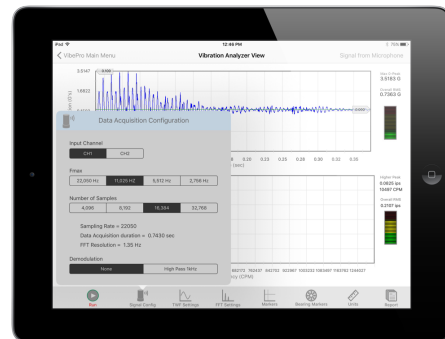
iPod 12:46 PM 75%

< VibePro Main Menu

Vibration Analyzer View

Signal from Microphone

3.5147

1.6822

Max (1 Peak) 3.5163 G

Overall RMS 0.7362 G

Data Acquisition Configuration

Input Channel

CH1 | CH2

Fmax

22,050 Hz | 11,025 Hz | 5,512 Hz | 2,756 Hz

Number of Samples

4,096 | 8,192 | 16,384 | 32,768

Sampling Rate = 22050
Data Acquisition duration = 0.7430 sec
FFT Resolution = 1.35 Hz

Demodulation

None | High Pass 1kHz

0.2 0.225 0.25 0.275 0.3 0.325 0.35

Highest Peak 0.0625 ips 15097 CPM

Overall RMS 0.2107 ips

Run | Signal Config | TWF Settings | FFT Settings | Markers | Bearing Markers | Units | Report